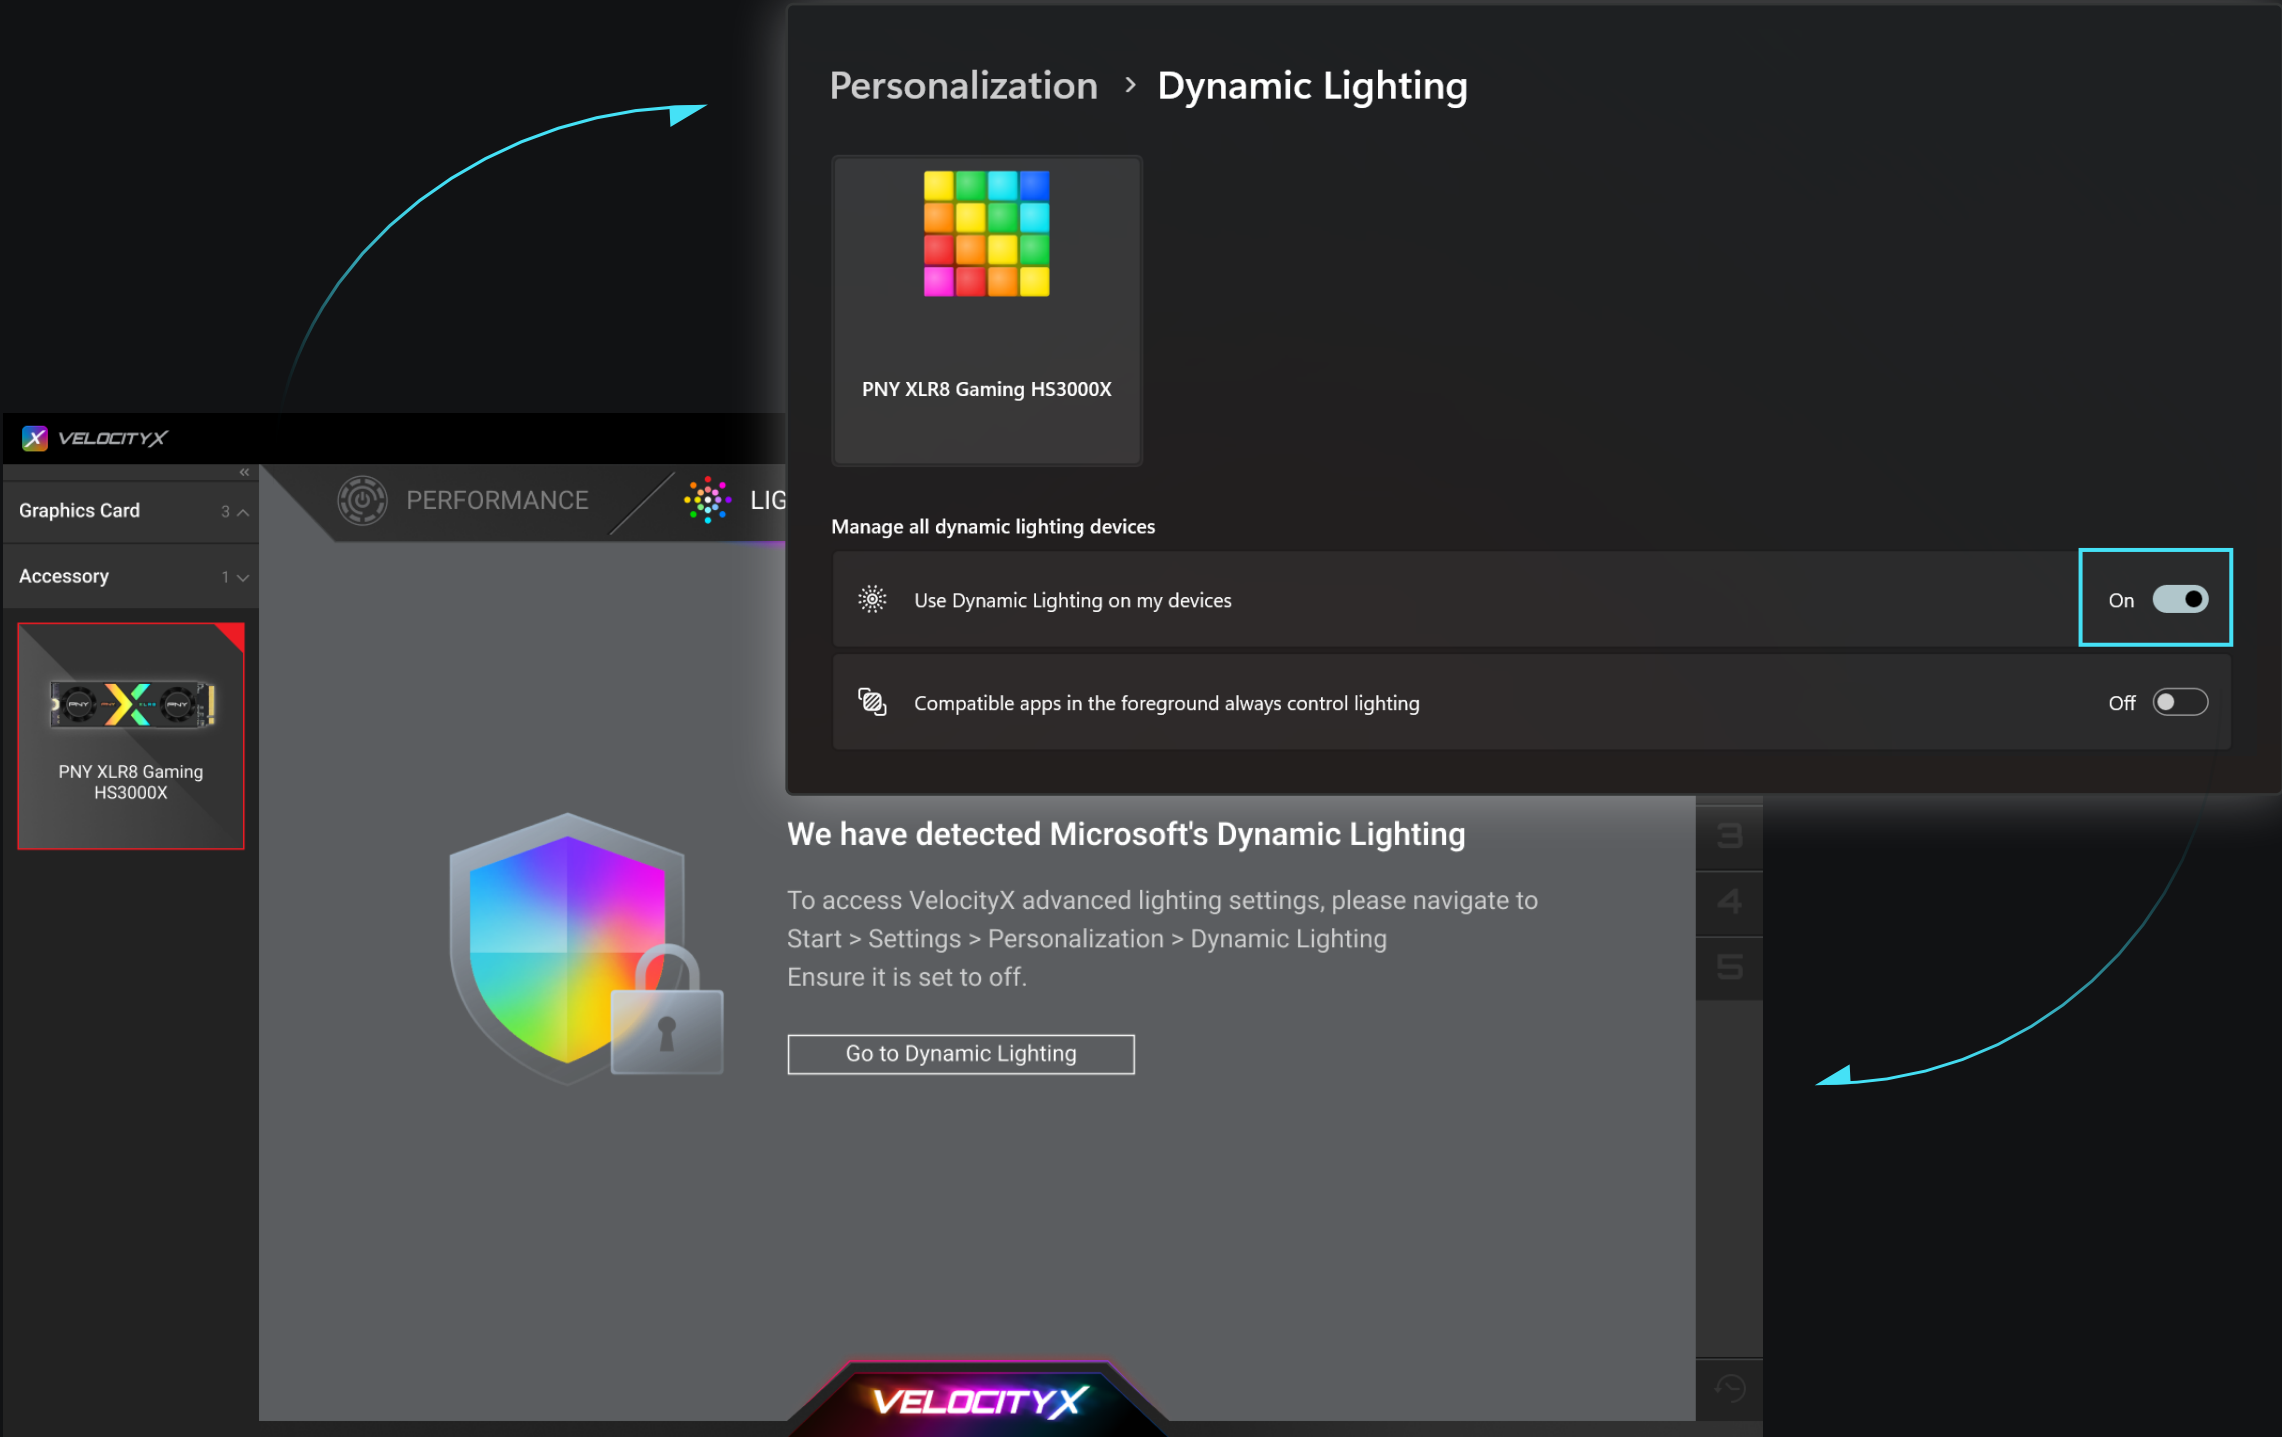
Personalization > Dynamic Lighting

PNY XLR8 Gaming HS3000X

Manage all dynamic lighting devices

Use Dynamic Lighting on my devices

On

Compatible apps in the foreground always control lighting

Off

VELOCITYX

Graphics Card 3

Accessory 1

PNY XLR8 Gaming HS3000X

PERFORMANCE

LIG

We have detected Microsoft's Dynamic Lighting

To access VelocityX advanced lighting settings, please navigate to Start > Settings > Personalization > Dynamic Lighting
Ensure it is set to off.

Go to Dynamic Lighting

3

4

5

VELOCITYX